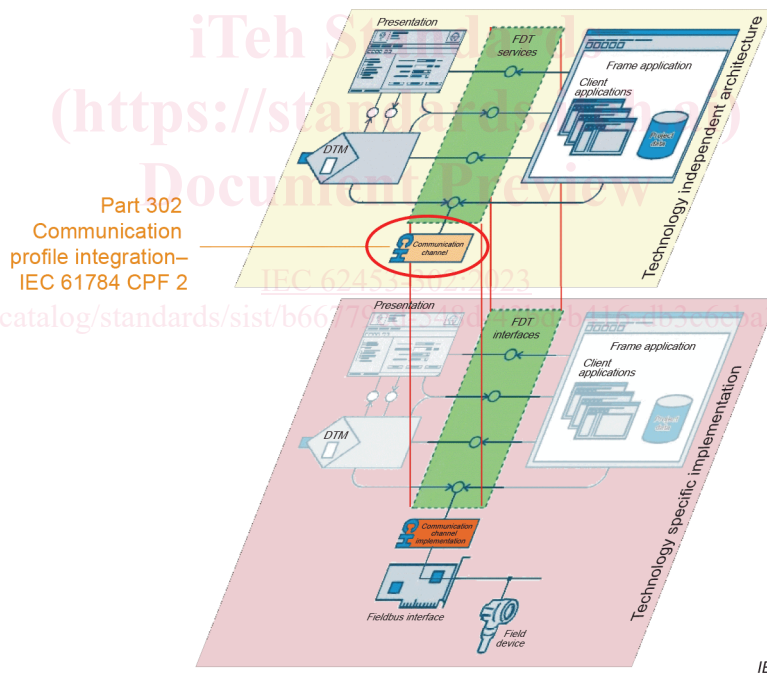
iTeh Standards
(https://standards.iteh.ai)
Document Preview

Presentation

FDT services

Frame application

Client applications

Project data

DTM

Technology independent architecture

Part 302 Communication profile integration– IEC 61784 CPF 2

Communication channel

IEC 62453-302:2023

https://standards.iteh.ai/catalog/standards/sist/b66779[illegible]b416-db3e6eba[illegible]

Presentation

FDT interfaces

Frame application

Client applications

Project data

DTM

Technology specific implementation

Communication channel implementation

Fieldbus interface

Field device

IE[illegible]